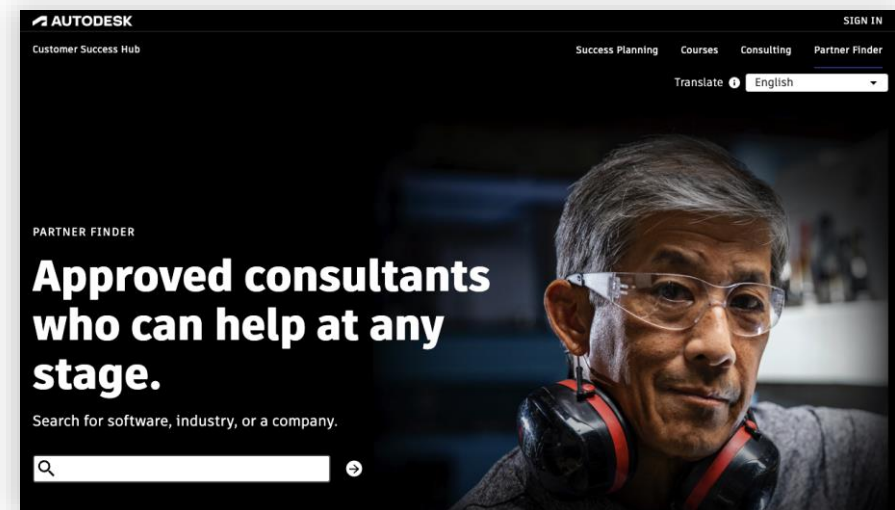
AUTODESK

SIGN IN

Customer Success Hub

Success Planning Courses Consulting Partner Finder

Translate English

PARTNER FINDER

Approved consultants who can help at any stage.

Search for software, industry, or a company.